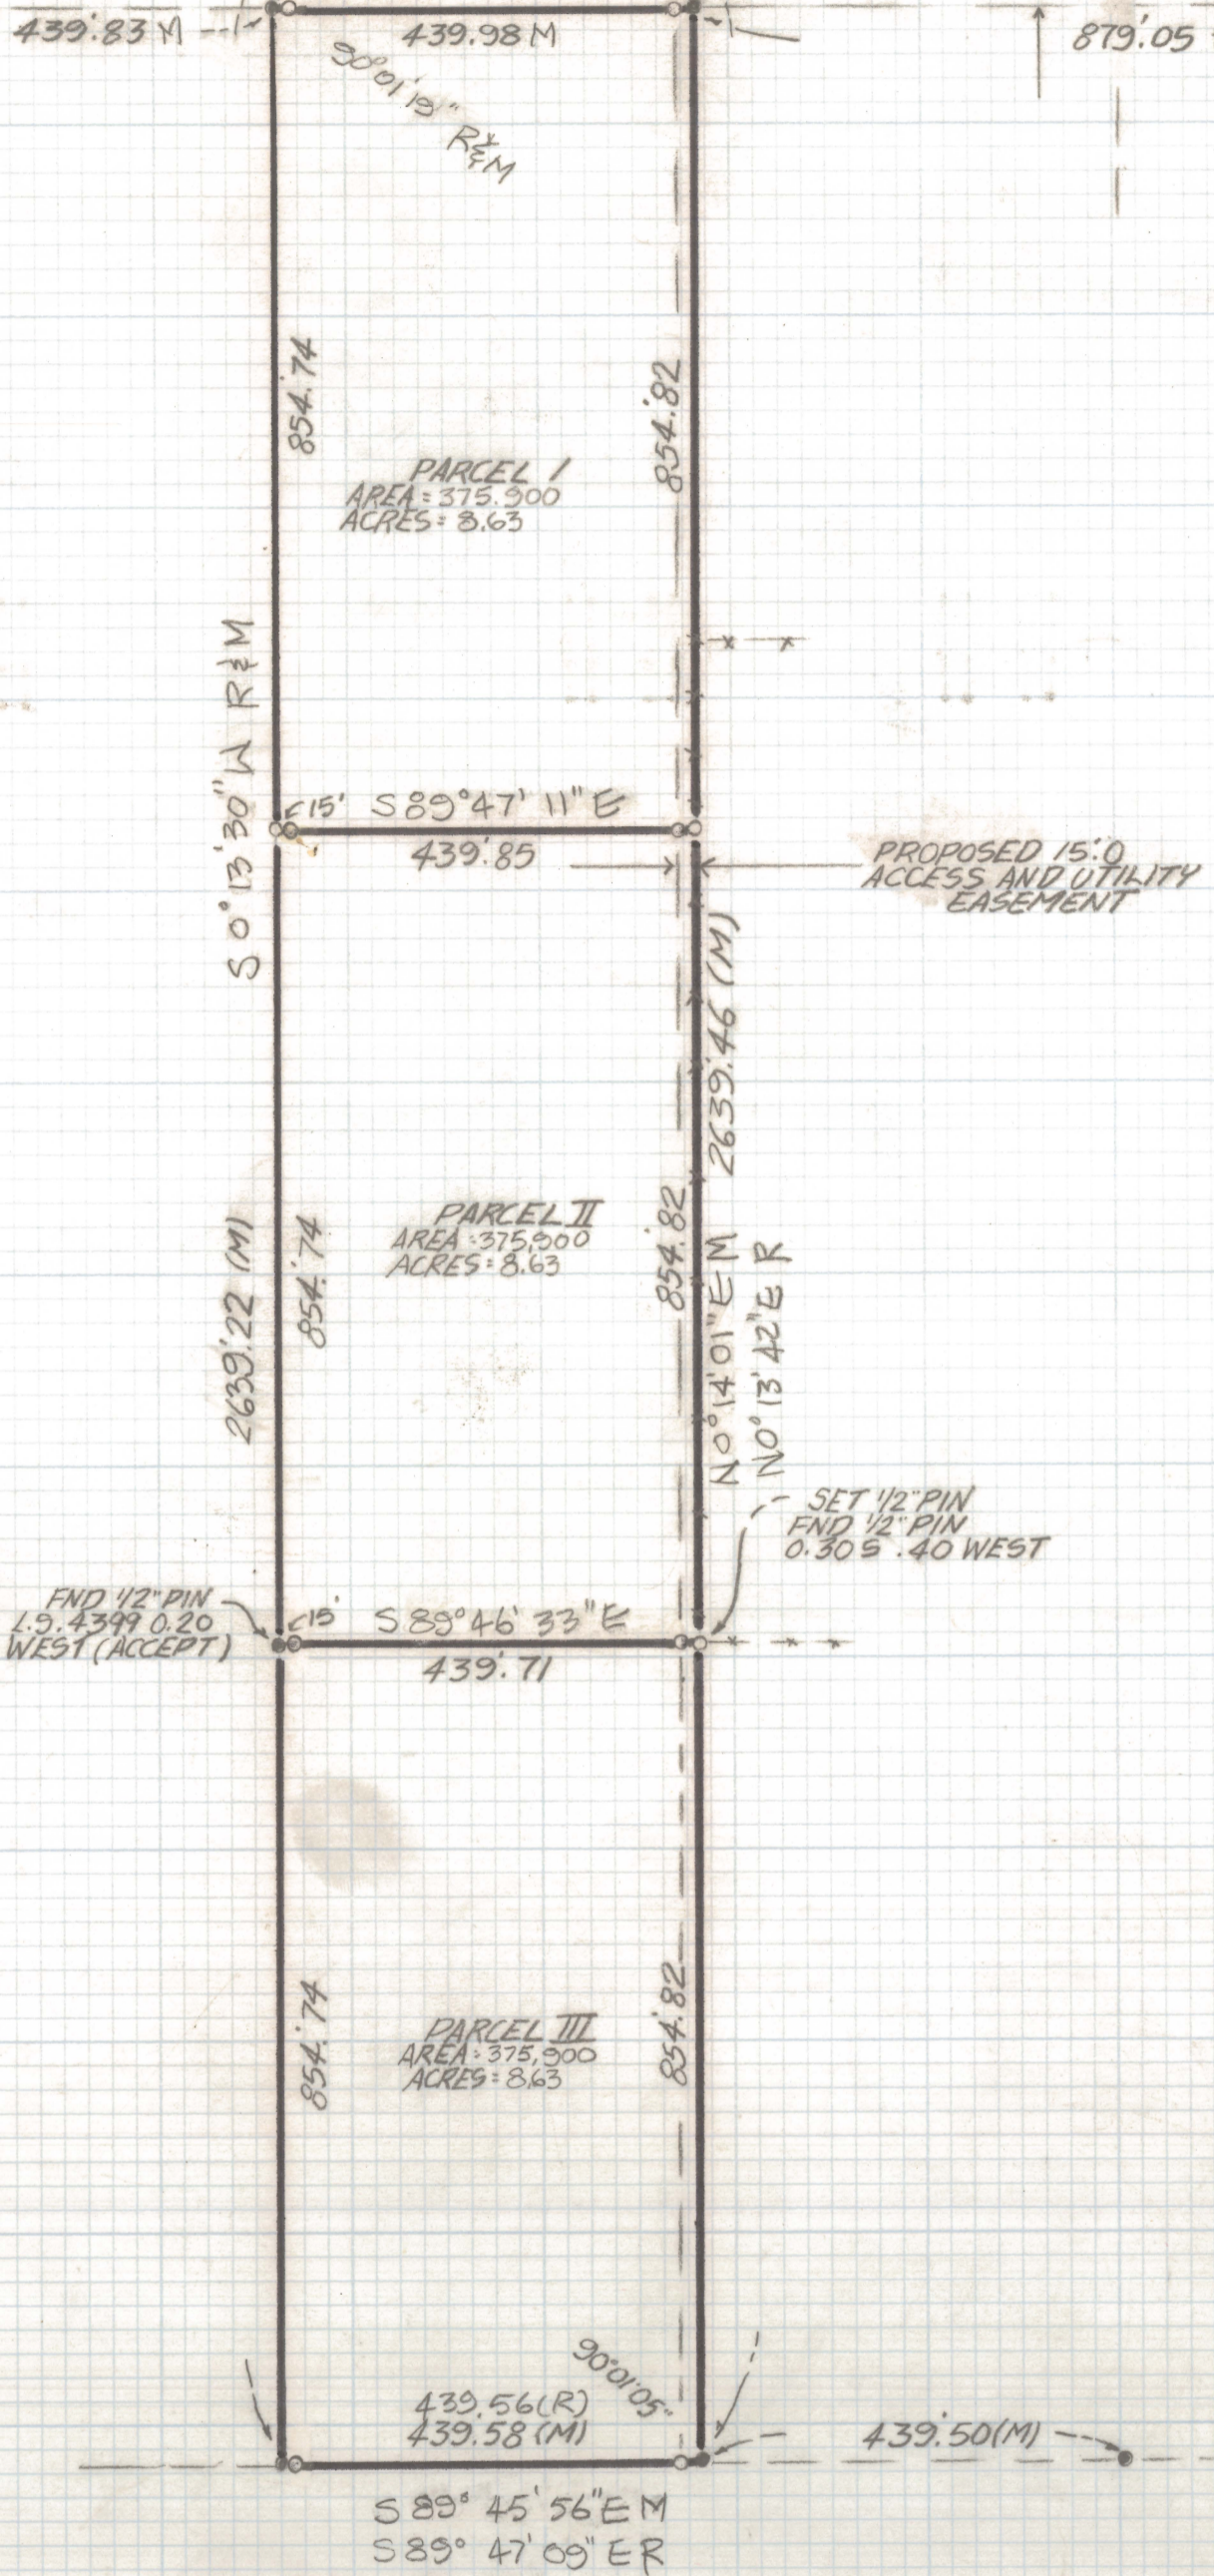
439.83 M

439.98 M

879.05

90°01'19" R&M

854.74

854.82

PARCEL I
AREA = 375,900
ACRES = 8.63

S 0° 13' 30" W R&M

15'

S 89° 47' 11" E

439.85

PROPOSED 15.0 ACCESS AND UTILITY EASEMENT

2639.46 (M)

PARCEL II
AREA = 375,900
ACRES = 8.63

2639.22 (M)

854.74

854.82

N 0° 14' 01" E M
N 0° 13' 42" E R

SET 1/2" PIN
FND 1/2" PIN
0.30 S .40 WEST

FND 1/2" PIN
L.S. 4399 0.20
WEST (ACCEPT)

15'

S 89° 46' 33" E

439.71

854.74

PARCEL III
AREA = 375,900
ACRES = 8.63

854.82

90°01'05"

439.56 (R)
439.58 (M)

439.50 (M)

S 89° 45' 56" E M
S 89° 47' 09" E R